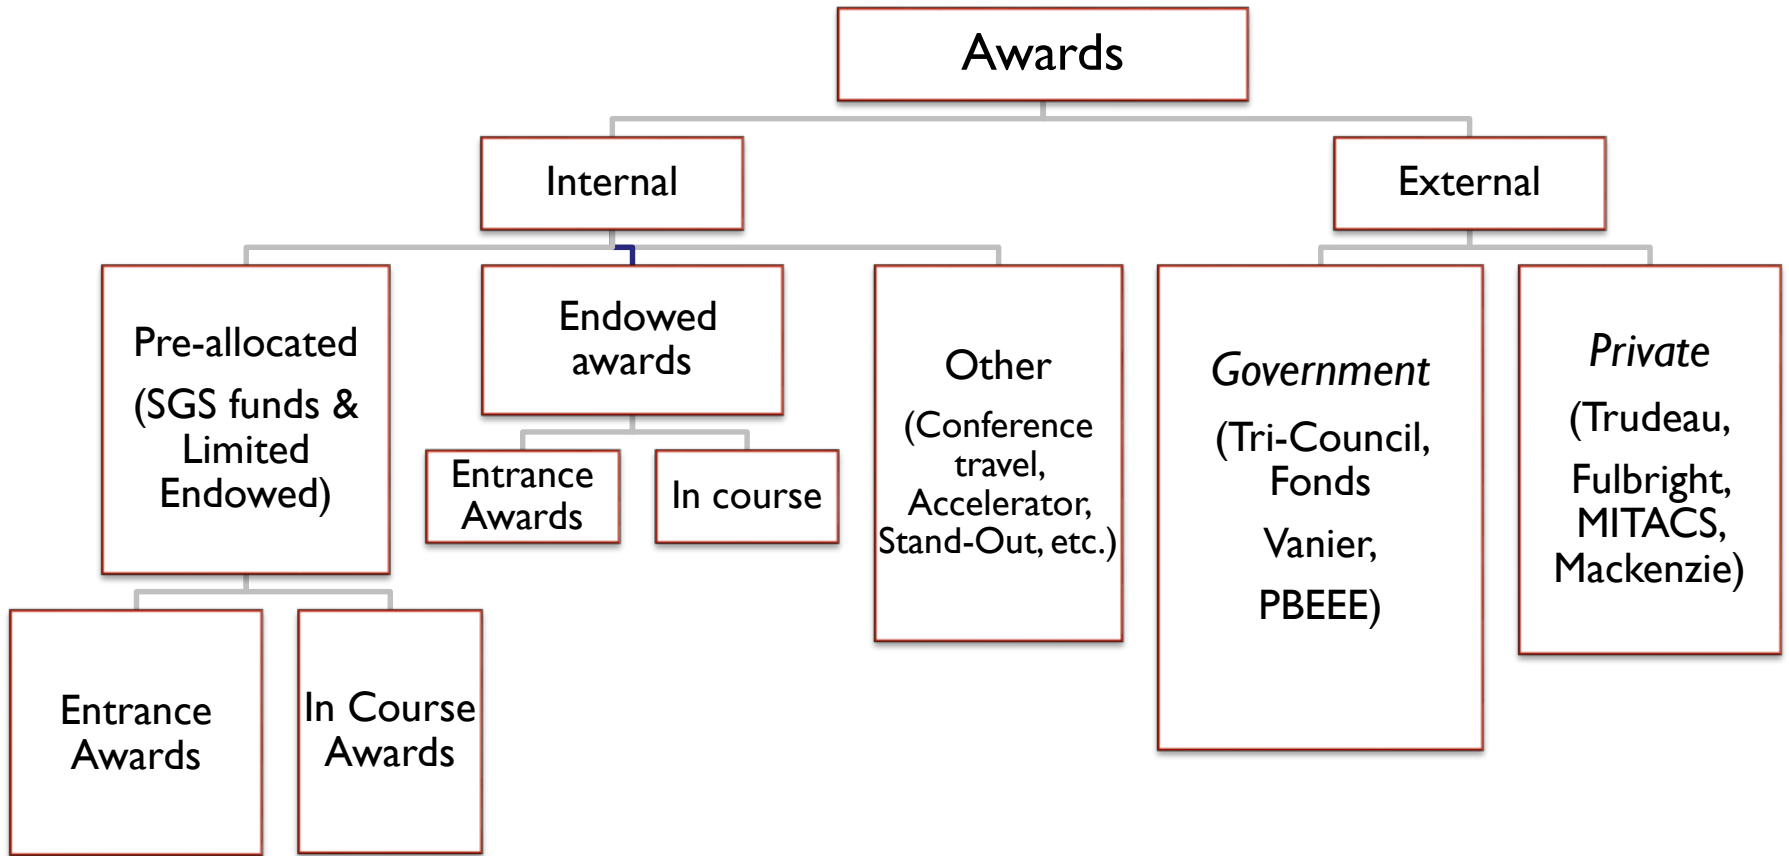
Awards

Internal

External

Pre-allocated
(SGS funds & Limited Endowed)

Entrance Awards

In Course Awards

Endowed awards

Entrance Awards

In course

Other
(Conference travel, Accelerator, Stand-Out, etc.)

*Government*
(Tri-Council, Fonds
Vanier,
PBEEE)

*Private*
(Trudeau,
Fulbright, MITACS, Mackenzie)